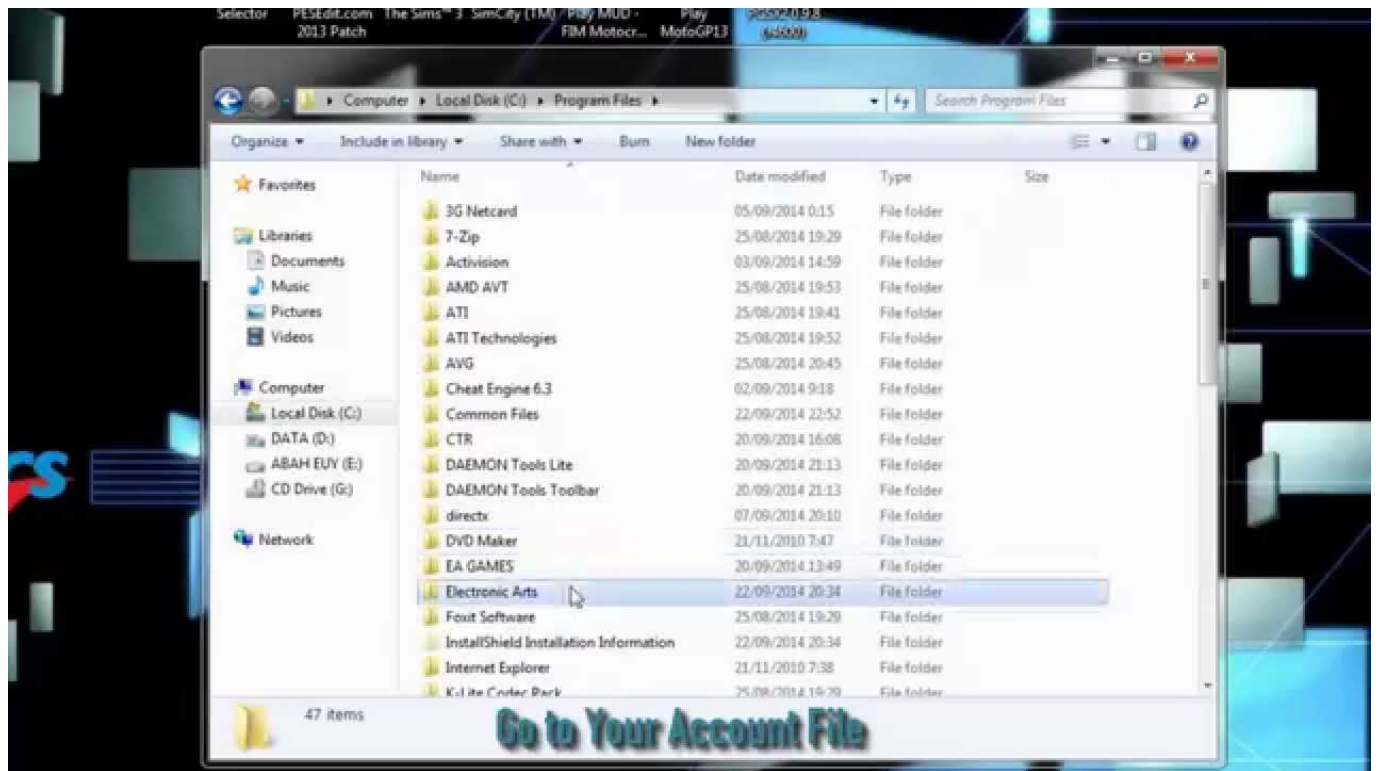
Selector PESEdit.com 2013 Patch The Sims™ 3 SimCity (TM) Play MUD - FIM Motocr... Play MotoGP13 pcsx2 0.9.8 (r4600)

Computer ▸ Local Disk (C:) ▸ Program Files ▸

Search Program Files

Organize ▾ Include in library ▾ Share with ▾ Burn New folder

Favorites

Libraries
Documents
Music
Pictures
Videos

Computer
Local Disk (C:)
DATA (D:)
ABAH EUY (E:)
CD Drive (G:)

Network

| Name | Date modified | Type | Size |
|---|---|---|---|
| 3G Netcard | 05/09/2014 0:15 | File folder | |
| 7-Zip | 25/08/2014 19:29 | File folder | |
| Activision | 03/09/2014 14:59 | File folder | |
| AMD AVT | 25/08/2014 19:53 | File folder | |
| ATI | 25/08/2014 19:41 | File folder | |
| ATI Technologies | 25/08/2014 19:52 | File folder | |
| AVG | 25/08/2014 20:45 | File folder | |
| Cheat Engine 6.3 | 02/09/2014 9:18 | File folder | |
| Common Files | 22/09/2014 22:52 | File folder | |
| CTR | 20/09/2014 16:08 | File folder | |
| DAEMON Tools Lite | 20/09/2014 21:13 | File folder | |
| DAEMON Tools Toolbar | 20/09/2014 21:13 | File folder | |
| directx | 07/09/2014 20:10 | File folder | |
| DVD Maker | 21/11/2010 7:47 | File folder | |
| EA GAMES | 20/09/2014 13:49 | File folder | |
| Electronic Arts | 22/09/2014 20:34 | File folder | |
| Foxit Software | 25/08/2014 19:29 | File folder | |
| InstallShield Installation Information | 22/09/2014 20:34 | File folder | |
| Internet Explorer | 21/11/2010 7:38 | File folder | |
| K-Lite Codec Pack | 25/08/2014 19:29 | File folder | |

47 items

Go to Your Account File